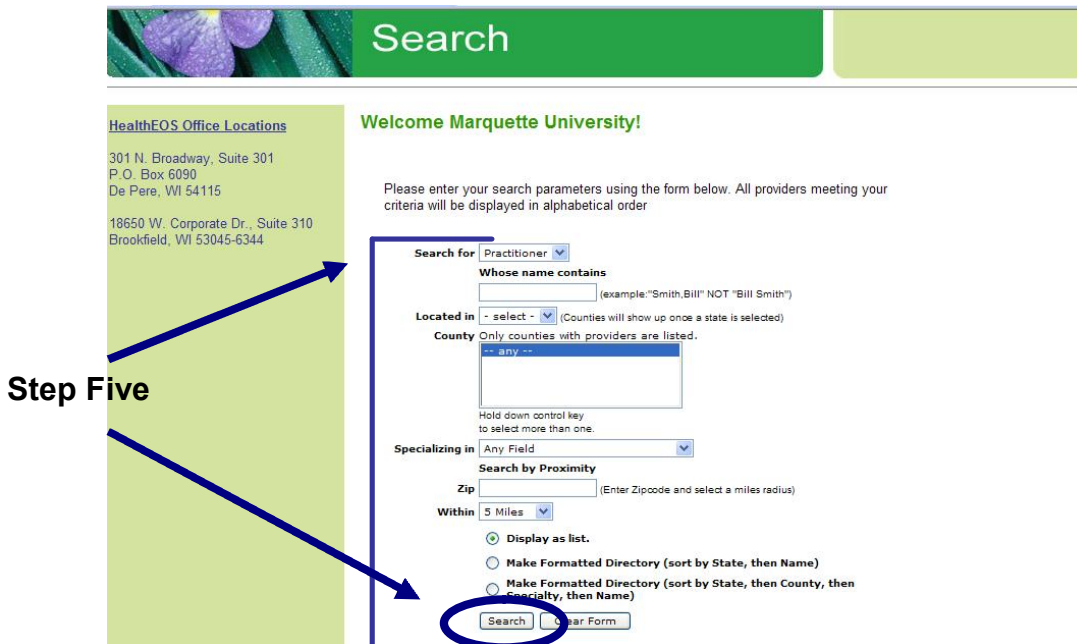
Search

HealthEOS Office Locations

301 N. Broadway, Suite 301
P.O. Box 6090
De Pere, WI 54115

18650 W. Corporate Dr., Suite 310
Brookfield, WI 53045-6344

Welcome Marquette University!

Please enter your search parameters using the form below. All providers meeting your criteria will be displayed in alphabetical order

Search for Practitioner

Whose name contains

(example:"Smith,Bill" NOT "Bill Smith")

Located in - select - (Counties will show up once a state is selected)

County Only counties with providers are listed.

-- any --

Hold down control key to select more than one.

Specializing in Any Field

Search by Proximity

Zip (Enter Zipcode and select a miles radius)

Within 5 Miles

Display as list.

Make Formatted Directory (sort by State, then Name)

Make Formatted Directory (sort by State, then County, then Specialty, then Name)

Search Clear Form

Step Five